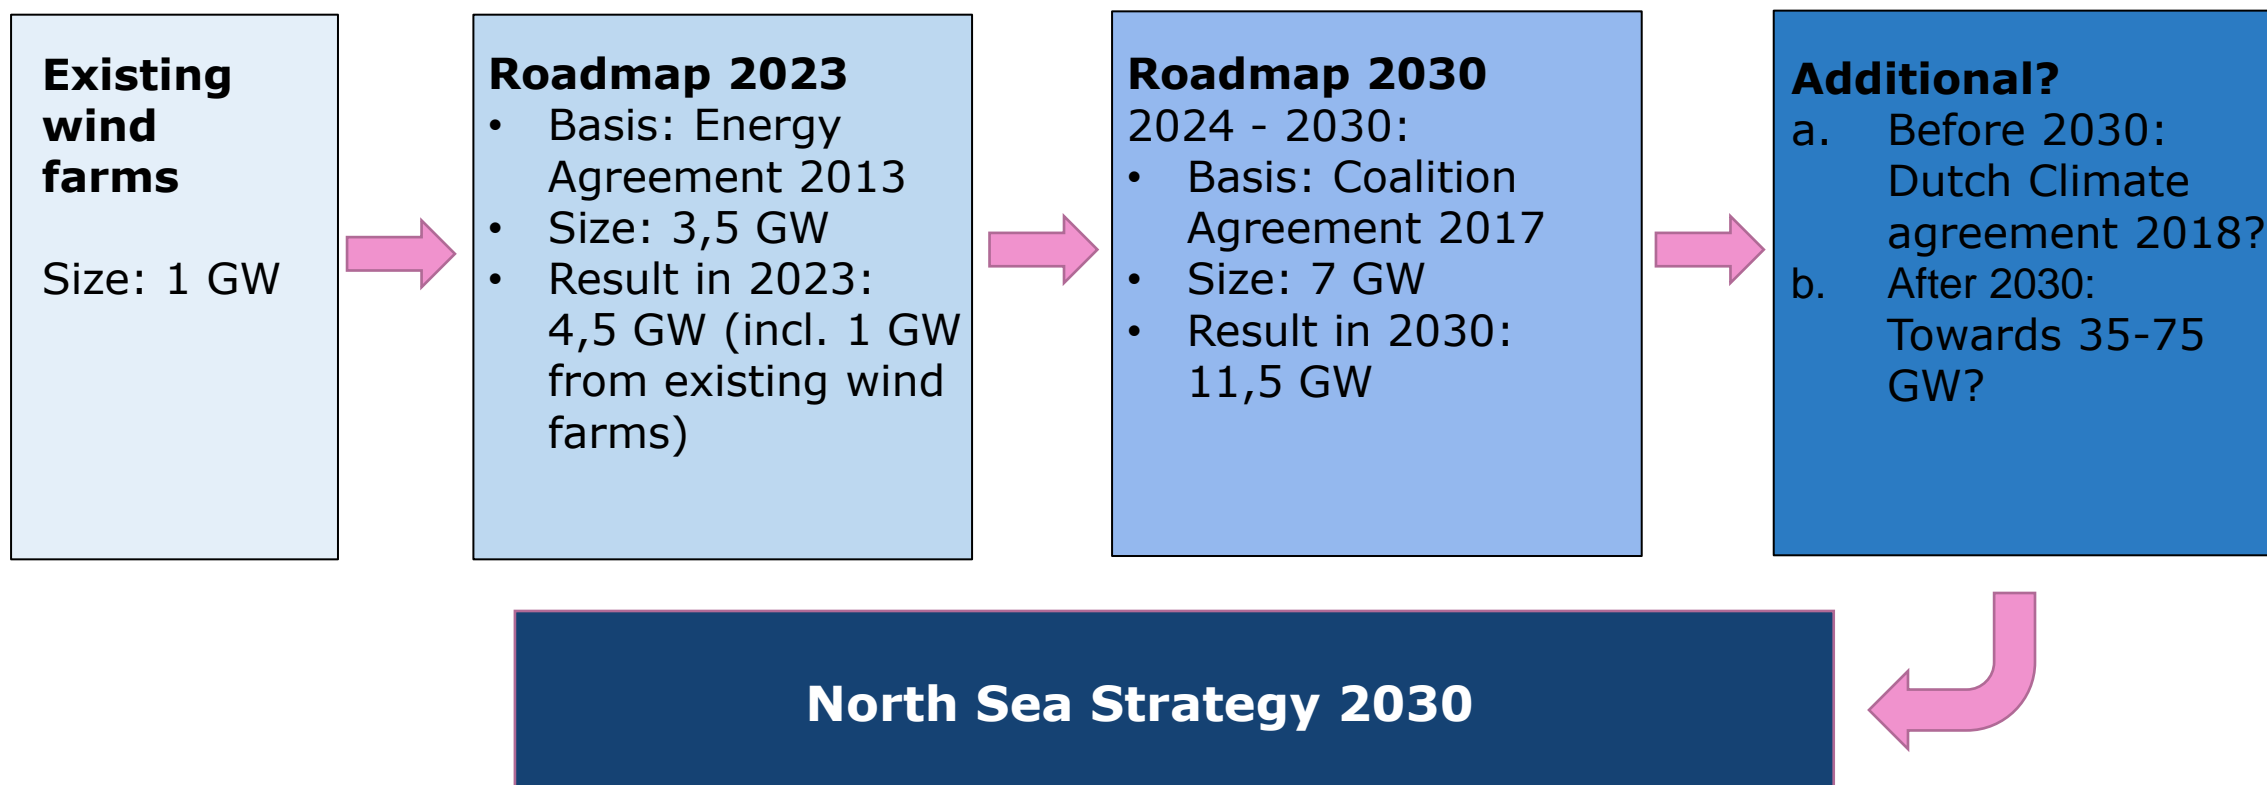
**Existing wind farms**

Size: 1 GW

**Roadmap 2023**
• Basis: Energy Agreement 2013
• Size: 3,5 GW
• Result in 2023: 4,5 GW (incl. 1 GW from existing wind farms)

**Roadmap 2030**
2024 - 2030:
• Basis: Coalition Agreement 2017
• Size: 7 GW
• Result in 2030: 11,5 GW

**Additional?**
a. Before 2030: Dutch Climate agreement 2018?
b. After 2030: Towards 35-75 GW?

**North Sea Strategy 2030**